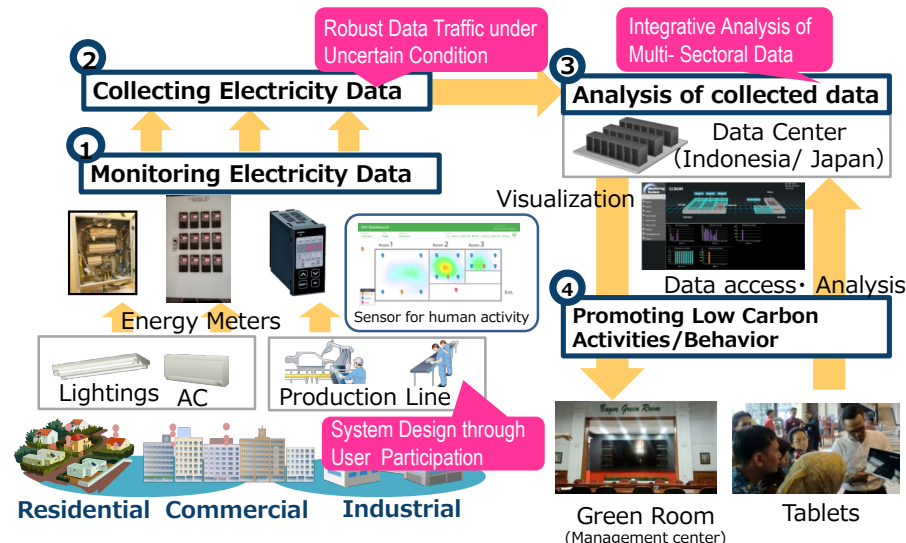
Robust Data Traffic under Uncertain Condition

Integrative Analysis of Multi- Sectoral Data

2
Collecting Electricity Data

3
Analysis of collected data

1
Monitoring Electricity Data

Data Center
(Indonesia/ Japan)

Visualization

Data access・ Analysis

Room 1
Room 2
Room 3

Sensor for human activity

Energy Meters

4
Promoting Low Carbon Activities/Behavior

Lightings
AC

Production Line

System Design through User Participation

Bogor Green Room

Residential
Commercial
Industrial

Green Room
(Management center)

Tablets